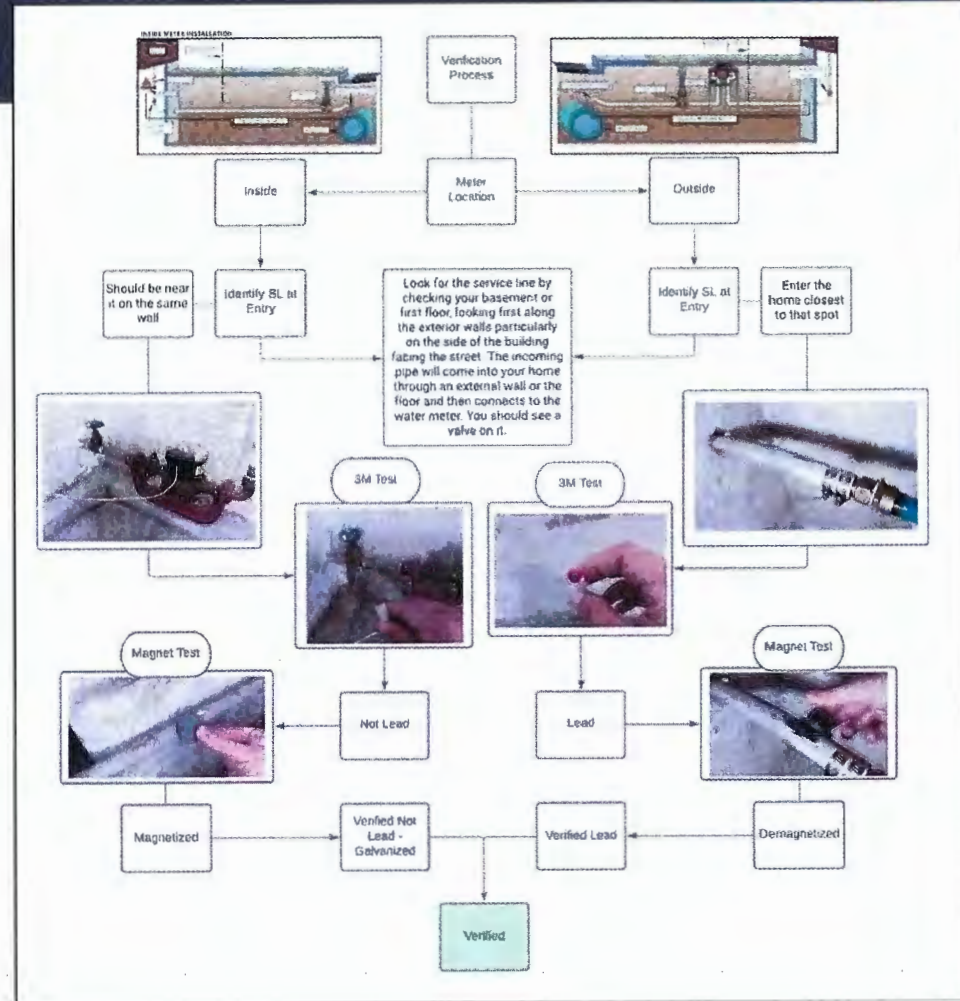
INSIDE METER INSTALLATION

Verification Process

Inside

Meter Location

Outside

Should be near it on the same wall

Identify SL at Entry

Look for the service line by checking your basement or first floor, looking first along the exterior walls particularly on the side of the building facing the street. The incoming pipe will come into your home through an external wall or the floor and then connects to the water meter. You should see a valve on it.

Identify SL at Entry

Enter the home closest to that spot

3M Test

3M Test

Magnet Test

Not Lead

Lead

Magnet Test

Magnetized

Verified Not Lead - Galvanized

Verified Lead

Demagnetized

Verified